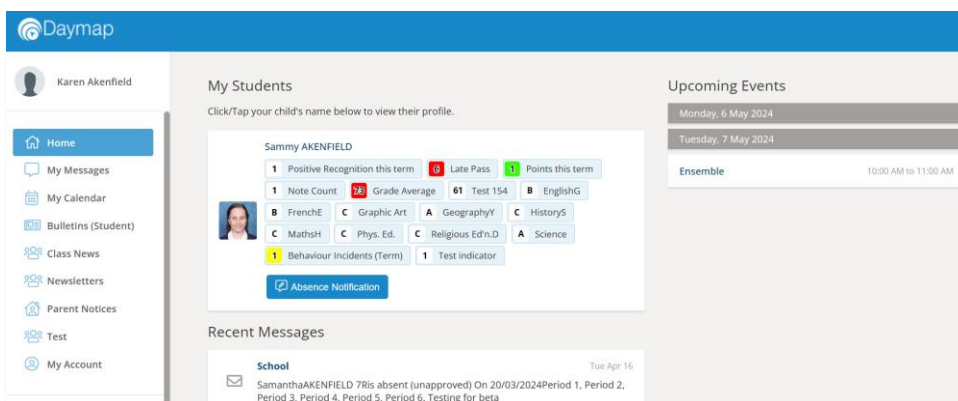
Daymap

Karen Akenfield

Home
My Messages
My Calendar
Bulletins (Student)
Class News
Newsletters
Parent Notices
Test
My Account

My Students

Click/Tap your child's name below to view their profile.

Sammy AKENFIELD

| 1 | Positive Recognition this term | 6 | Late Pass | 1 | Points this term |
|---|---|---|---|---|---|
| 1 | Note Count | 73 | Grade Average | 61 | Test 154 | B | EnglishG |
| B | FrenchE | C | Graphic Art | A | GeographyY | C | HistoryS |
| C | MathsH | C | Phys. Ed. | C | Religious Ed'n.D | A | Science |
| 1 | Behaviour Incidents (Term) | 1 | Test indicator |

Absence Notification

Recent Messages

School

Tue Apr 16

SamanthaAKENFIELD 7Ris absent (unapproved) On 20/03/2024Period 1, Period 2, Period 3, Period 4, Period 5, Period 6, Testing for beta

Upcoming Events

Monday, 6 May 2024

Tuesday, 7 May 2024

Ensemble

10:00 AM to 11:00 AM